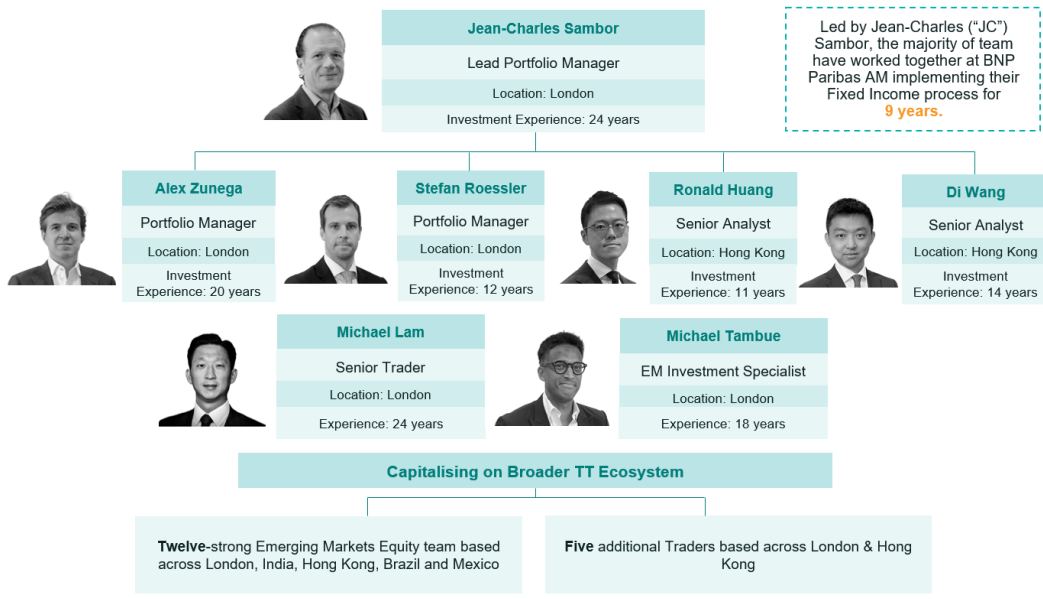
Jean-Charles Sambor

Lead Portfolio Manager

Location: London

Investment Experience: 24 years

Led by Jean-Charles ("JC") Sambor, the majority of team have worked together at BNP Paribas AM implementing their Fixed Income process for 9 years.

Alex Zunega

Portfolio Manager

Location: London

Investment Experience: 20 years

Stefan Roessler

Portfolio Manager

Location: London

Investment Experience: 12 years

Ronald Huang

Senior Analyst

Location: Hong Kong

Investment Experience: 11 years

Di Wang

Senior Analyst

Location: Hong Kong

Investment Experience: 14 years

Michael Lam

Senior Trader

Location: London

Experience: 24 years

Michael Tambue

EM Investment Specialist

Location: London

Experience: 18 years

Capitalising on Broader TT Ecosystem

Twelve-strong Emerging Markets Equity team based across London, India, Hong Kong, Brazil and Mexico

Five additional Traders based across London & Hong Kong